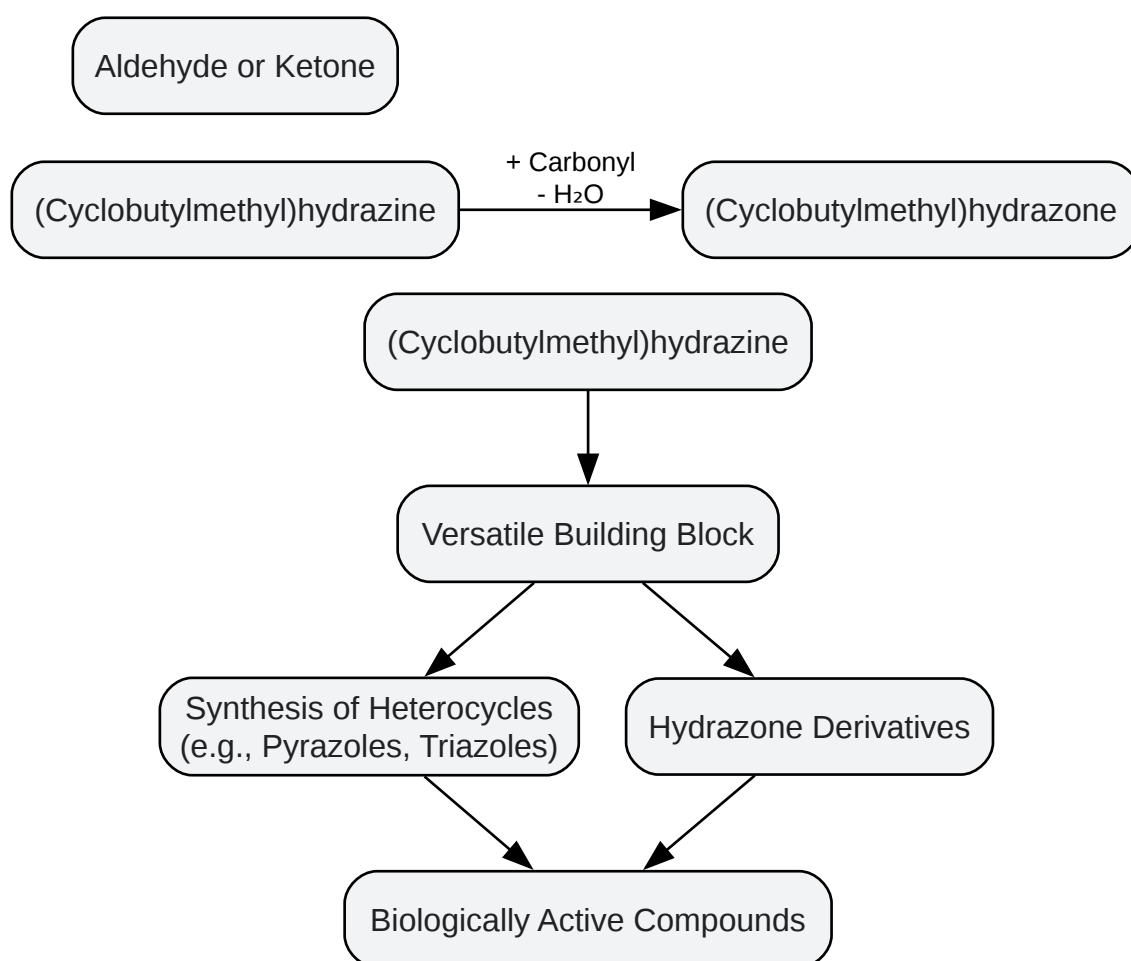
Aldehyde or Ketone

(Cyclobutylmethyl)hydrazine

+ Carbonyl
- $H_2O$

(Cyclobutylmethyl)hydrazone

(Cyclobutylmethyl)hydrazine

Versatile Building Block

Synthesis of Heterocycles (e.g., Pyrazoles, Triazoles)

Hydrazone Derivatives

Biologically Active Compounds